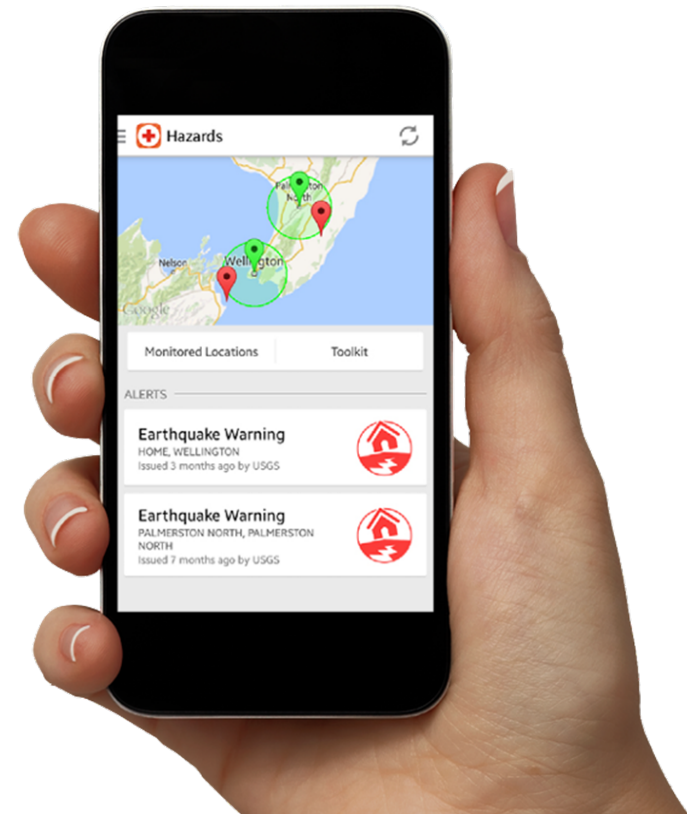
Hazards

Palmerston North

Nelson

Wellington

Google

Monitored Locations

Toolkit

ALERTS

Earthquake Warning
HOME, WELLINGTON
Issued 3 months ago by USGS

Earthquake Warning
PALMERSTON NORTH, PALMERSTON NORTH
Issued 7 months ago by USGS